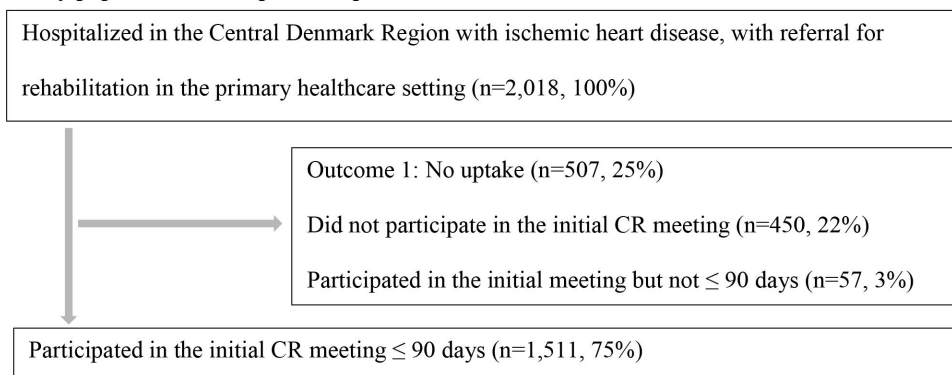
Hospitalized in the Central Denmark Region with ischemic heart disease, with referral for rehabilitation in the primary healthcare setting (n=2,018, 100%)

Outcome 1: No uptake (n=507, 25%)

Did not participate in the initial CR meeting (n=450, 22%)

Participated in the initial meeting but not ≤ 90 days (n=57, 3%)

Participated in the initial CR meeting ≤ 90 days (n=1,511, 75%)